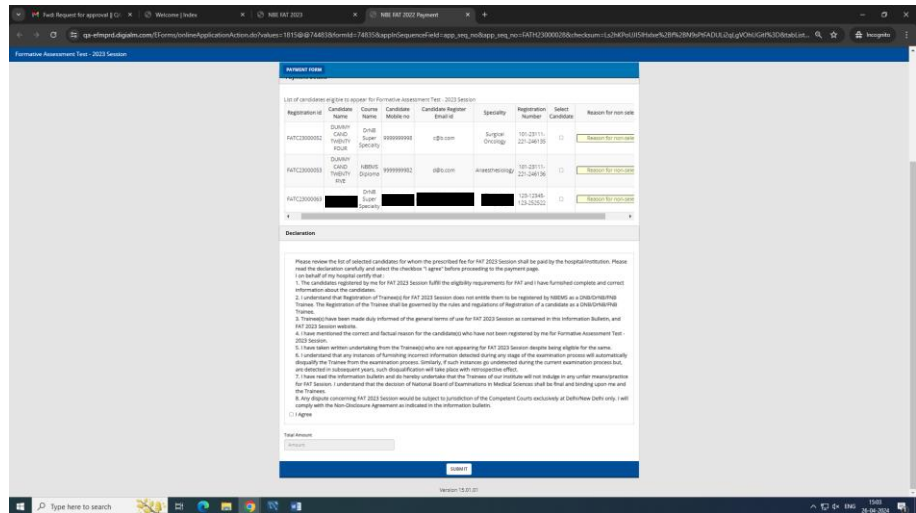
Fwd: Request for approval | Gr ×
Welcome | Index ×
NBE FAT 2023 ×
NBE FAT 2022 Payment ×

qa-efmprd.digialm.com/EForms/onlineApplicationAction.do?values=1815@@74483&formId=74835&appInSequenceField=app_seq_no&app_seq_no=FATH2300002&checksum=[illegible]&tabList...

Incognito

Formative Assessment Test - 2023 Session

PAYMENT FORM

List of candidates eligible to appear for Formative Assessment Test - 2023 Session

| Registration Id | Candidate Name | Course Name | Candidate Mobile no | Candidate Register Email id | Speciality | Registration Number | Select Candidate | Reason for non sele |
|---|---|---|---|---|---|---|---|---|
| FATC23000052 | DUMMY CAND TWENTY FOUR | DrNB Super Specialty | 9999999990 | c@b.com | Surgical Oncology | 101-23111-221-248135 | ☐ | Reason for non-sele |
| FATC23000053 | DUMMY CAND TWENTY FIVE | NBEMS Diploma | 9999999992 | d@b.com | Anaesthesiology | 101-23111-221-248136 | ☐ | Reason for non-sele |
| FATC23000063 | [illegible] | DrNB Super Specialty | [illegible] | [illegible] | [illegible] | 123-12348-123-252622 | ☐ | Reason for non-sele |

Declaration

Please review the list of selected candidates for whom the prescribed fee for FAT 2023 Session shall be paid by the hospital/institution. Please read the declaration carefully and select the checkbox "I agree" before proceeding to the payment page.
I on behalf of my hospital certify that :
1. The candidates registered by me for FAT 2023 Session fulfill the eligibility requirements for FAT and I have furnished complete and correct information about the candidates.
2. I understand that Registration of Trainee(s) for FAT 2023 Session does not entitle them to be registered by NBEMS as a DNB/DrNB/FNB Trainee. The Registration of the Trainee shall be governed by the rules and regulations of Registration of a candidate as a DNB/DrNB/FNB Trainee.
3. Trainee(s) have been made duly informed of the general terms of use for FAT 2023 Session as contained in this Information Bulletin, and FAT 2023 Session website.
4. I have mentioned the correct and factual reason for the candidate(s) who have not been registered by me for Formative Assessment Test - 2023 Session.
5. I have taken written undertaking from the Trainee(s) who are not appearing for FAT 2023 Session despite being eligible for the same.
6. I understand that any instances of furnishing incorrect information detected during any stage of the examination process will automatically disqualify the Trainee from the examination process. Similarly, if such instances go undetected during the current examination process but, are detected in subsequent years, such disqualification will take place with retrospective effect.
7. I have read the information bulletin and do hereby undertake that the Trainees of our institute will not indulge in any unfair means/practice for FAT Session. I understand that the decision of National Board of Examinations in Medical Sciences shall be final and binding upon me and the Trainees.
8. Any dispute concerning FAT 2023 Session would be subject to jurisdiction of the Competent Courts exclusively at Delhi/New Delhi only. I will comply with the Non-Disclosure Agreement as indicated in the information bulletin.
☐ I Agree

Total Amount
Amount

SUBMIT

Version 15.01.01

Type here to search
ENG 15:03 26-04-2024